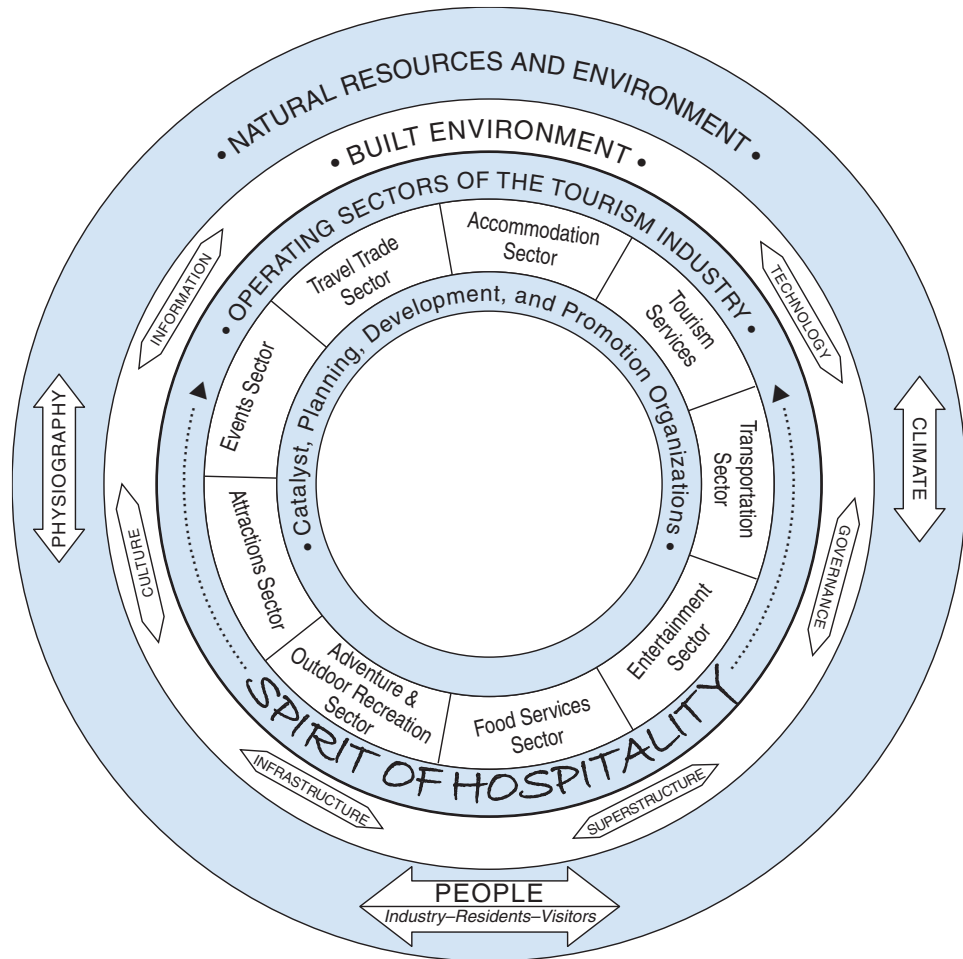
• NATURAL RESOURCES AND ENVIRONMENT •

• BUILT ENVIRONMENT •

• OPERATING SECTORS OF THE TOURISM INDUSTRY •

INFORMATION

TECHNOLOGY

Accommodation Sector

Travel Trade Sector

Tourism Services

Transportation Sector

Entertainment Sector

Food Services Sector

Adventure & Outdoor Recreation Sector

Attractions Sector

Events Sector

• Catalyst, Planning, Development, and Promotion Organizations •

PHYSIOGRAPHY

CLIMATE

CULTURE

GOVERNANCE

SPIRIT OF HOSPITALITY

INFRASTRUCTURE

SUPERSTRUCTURE

PEOPLE
Industry–Residents–Visitors